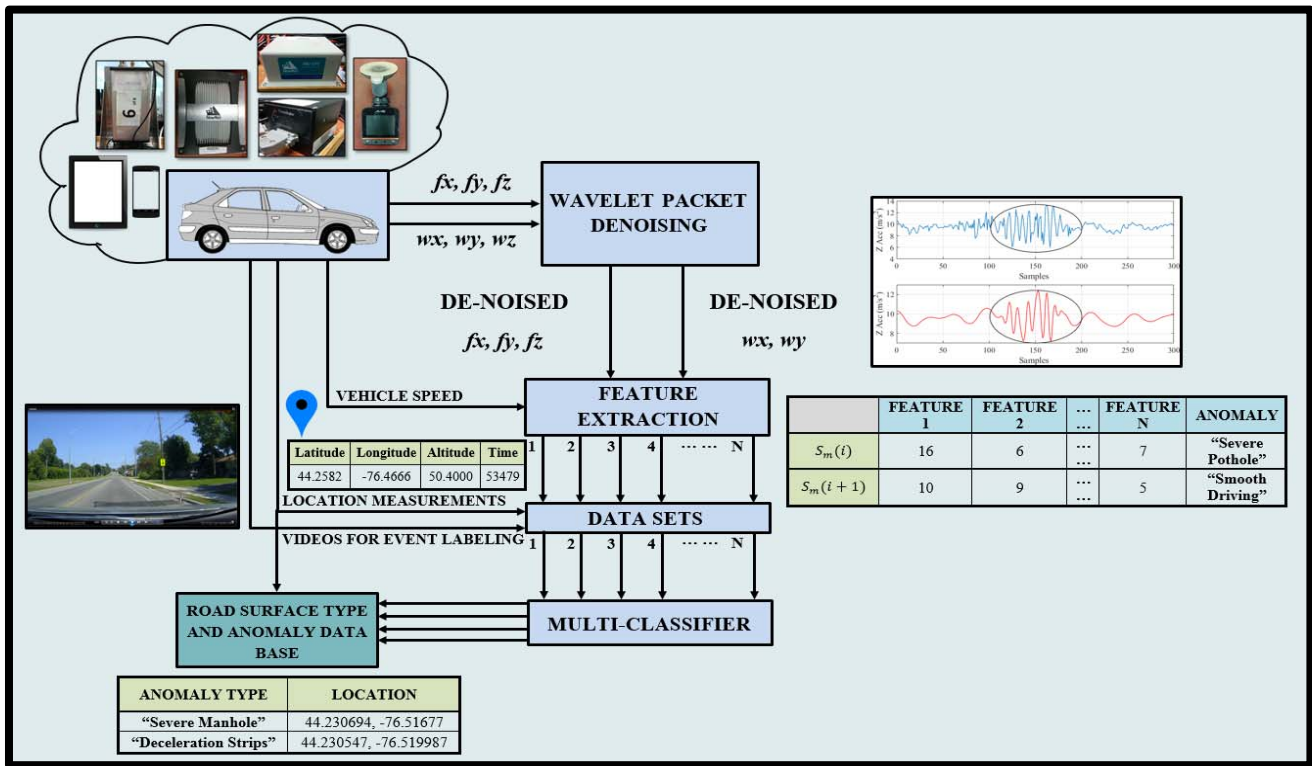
fx, fy, fz

wx, wy, wz

WAVELET PACKET DENOISING

DE-NOISED

fx, fy, fz

DE-NOISED

wx, wy

VEHICLE SPEED

FEATURE EXTRACTION

| Latitude | Longitude | Altitude | Time |
|---|---|---|---|
| 44.2582 | -76.4666 | 50.4000 | 53479 |

1 2 3 4 ⋯⋯ N

LOCATION MEASUREMENTS

DATA SETS

VIDEOS FOR EVENT LABELING

1 2 3 4 ⋯⋯ N

ROAD SURFACE TYPE AND ANOMALY DATA BASE

MULTI-CLASSIFIER

| ANOMALY TYPE | LOCATION |
|---|---|
| "Severe Manhole" | 44.230694, -76.51677 |
| "Deceleration Strips" | 44.230547, -76.519987 |

| | FEATURE 1 | FEATURE 2 | … … | FEATURE N | ANOMALY |
|---|---|---|---|---|---|
| $S_m(i)$ | 16 | 6 | … … | 7 | "Severe Pothole" |
| $S_m(i+1)$ | 10 | 9 | … … | 5 | "Smooth Driving" |

Z Acc (m/s²)
12
10
8
0 50 100 150 200 250 300
Samples

Z Acc (m/s²)
12
10
8
0 50 100 150 200 250 300
Samples